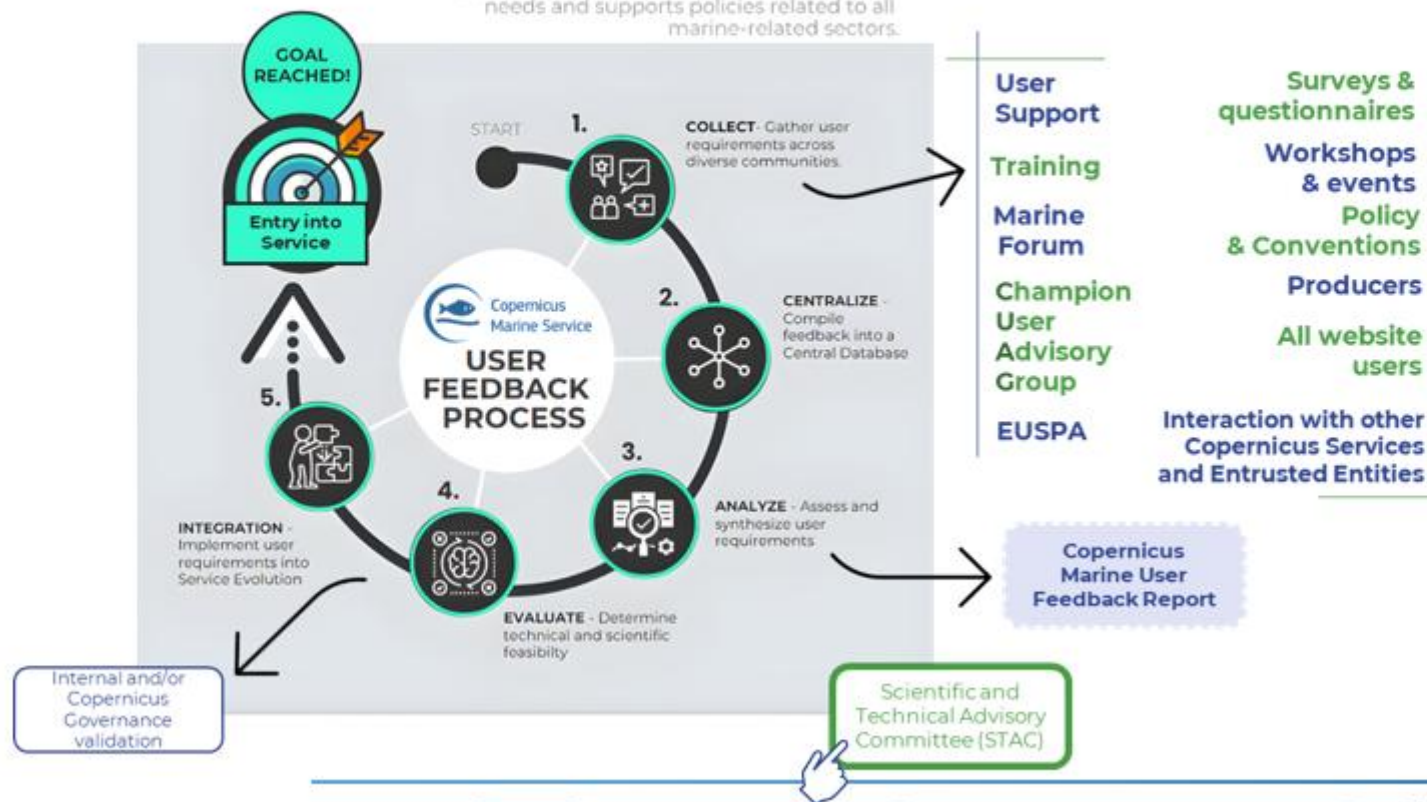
needs and supports policies related to all marine-related sectors.

GOAL REACHED!

Entry into Service

START

1.

COLLECT- Gather user requirements across diverse communities.

Copernicus Marine Service

USER FEEDBACK PROCESS

2.

CENTRALIZE - Compile feedback into a Central Database

3.

ANALYZE - Assess and synthesize user requirements

4.

EVALUATE - Determine technical and scientific feasibilty

5.

INTEGRATION - Implement user requirements into Service Evolution

User Support

Training

Marine Forum

Champion User Advisory Group

EUSPA

Surveys & questionnaires

Workshops & events

Policy & Conventions

Producers

All website users

Interaction with other Copernicus Services and Entrusted Entities

Copernicus Marine User Feedback Report

Internal and/or Copernicus Governance validation

Scientific and Technical Advisory Committee (STAC)